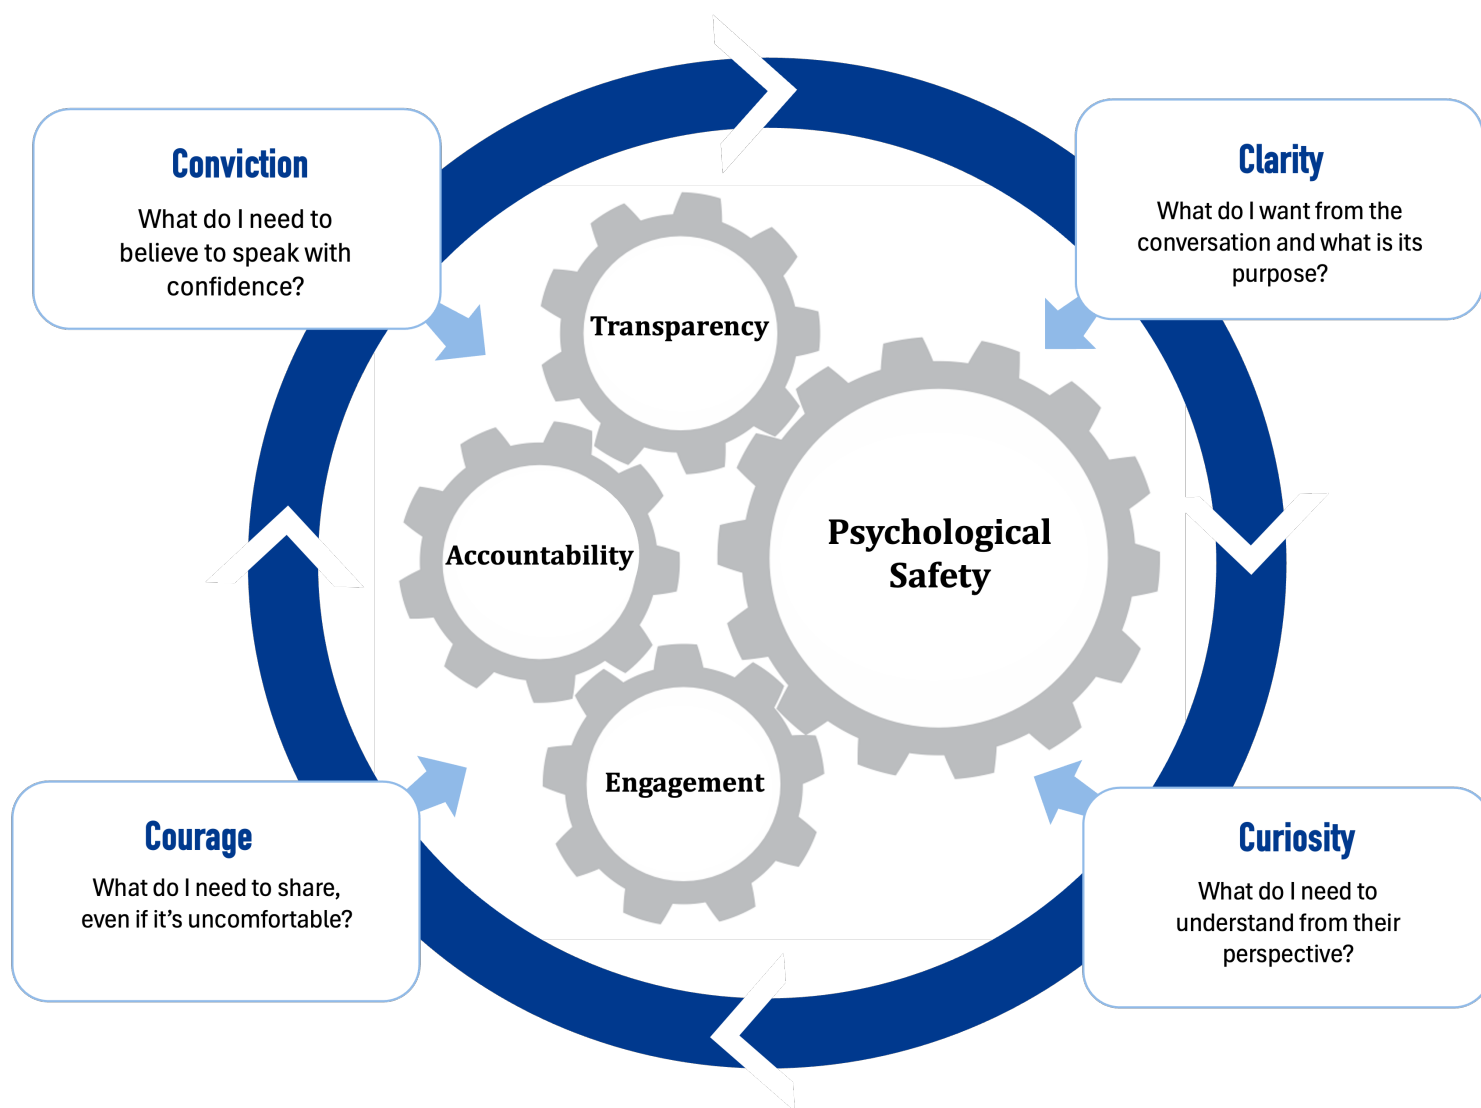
Conviction

What do I need to believe to speak with confidence?

Clarity

What do I want from the conversation and what is its purpose?

Transparency

Accountability

Psychological Safety

Engagement

Courage

What do I need to share, even if it's uncomfortable?

Curiosity

What do I need to understand from their perspective?